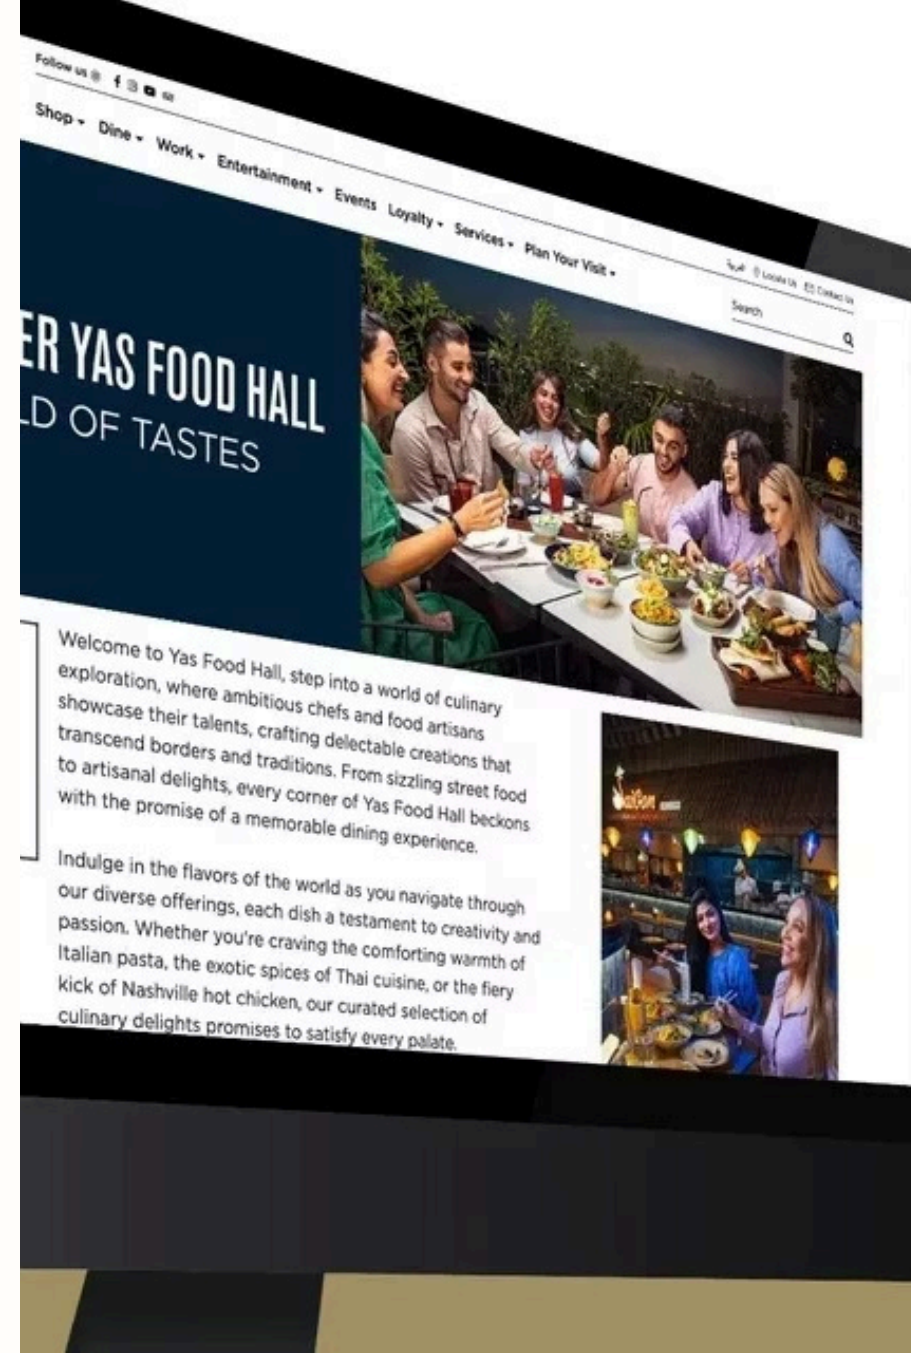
Follow us

Shop ▾ Dine ▾ Work ▾ Entertainment ▾ Events Loyalty ▾ Services ▾ Plan Your Visit ▾

عربي Locate Us Contact Us

Search

ER YAS FOOD HALL
LD OF TASTES

Welcome to Yas Food Hall, step into a world of culinary exploration, where ambitious chefs and food artisans showcase their talents, crafting delectable creations that transcend borders and traditions. From sizzling street food to artisanal delights, every corner of Yas Food Hall beckons with the promise of a memorable dining experience.

Indulge in the flavors of the world as you navigate through our diverse offerings, each dish a testament to creativity and passion. Whether you're craving the comforting warmth of Italian pasta, the exotic spices of Thai cuisine, or the fiery kick of Nashville hot chicken, our curated selection of culinary delights promises to satisfy every palate.